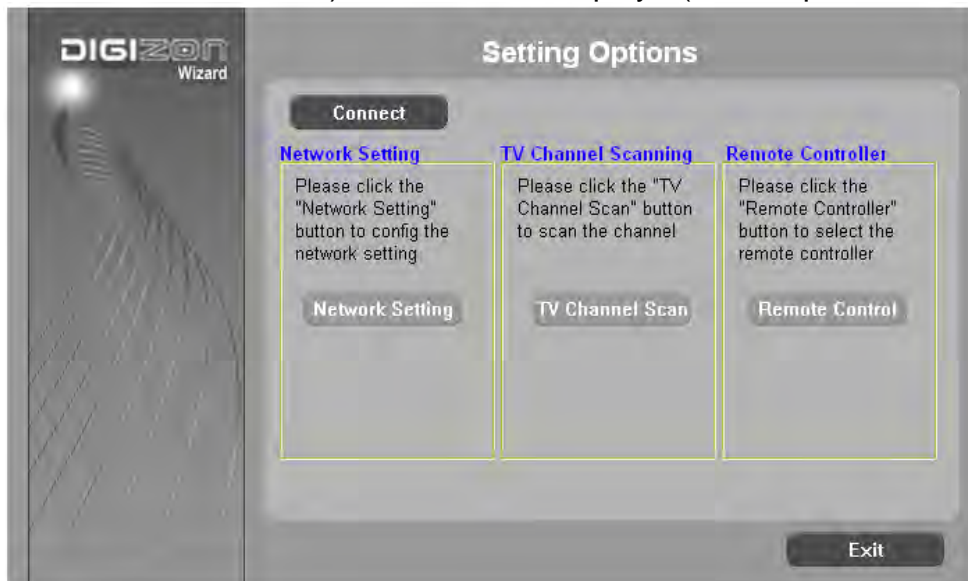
DIGIZON
Wizard

Setting Options

Connect

Network Setting

Please click the "Network Setting" button to config the network setting

Network Setting

TV Channel Scanning

Please click the "TV Channel Scan" button to scan the channel

TV Channel Scan

Remote Controller

Please click the "Remote Controller" button to select the remote controller

Remote Control

Exit